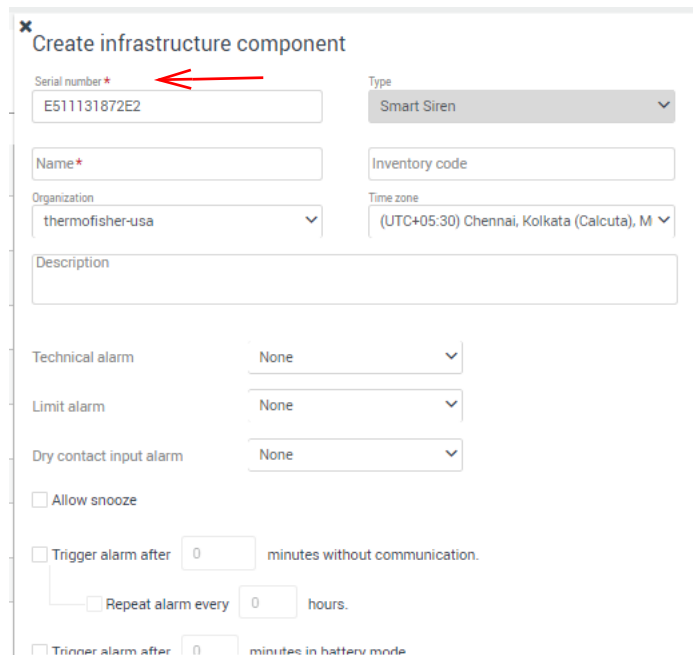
×
Create infrastructure component

Serial number *
E511131872E2

Type
Smart Siren

Name*

Inventory code

Organization
thermofisher-usa

Time zone
(UTC+05:30) Chennai, Kolkata (Calcuta), M

Description

Technical alarm
None

Limit alarm
None

Dry contact input alarm
None

Allow snooze

Trigger alarm after 0 minutes without communication.

Repeat alarm every 0 hours.

Trigger alarm after 0 minutes in battery mode